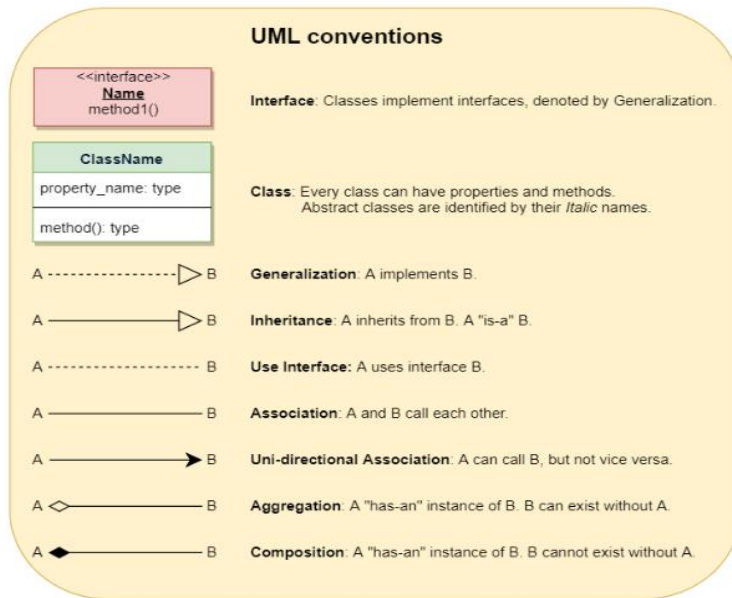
UML conventions

<<interface>>
Name
method1()

Interface: Classes implement interfaces, denoted by Generalization.

ClassName
property_name: type
method(): type

Class: Every class can have properties and methods.
Abstract classes are identified by their *Italic* names.

A B Generalization: A implements B.

A B Inheritance: A inherits from B. A "is-a" B.

A B Use Interface: A uses interface B.

A B Association: A and B call each other.

A B Uni-directional Association: A can call B, but not vice versa.

A B Aggregation: A "has-an" instance of B. B can exist without A.

A B Composition: A "has-an" instance of B. B cannot exist without A.